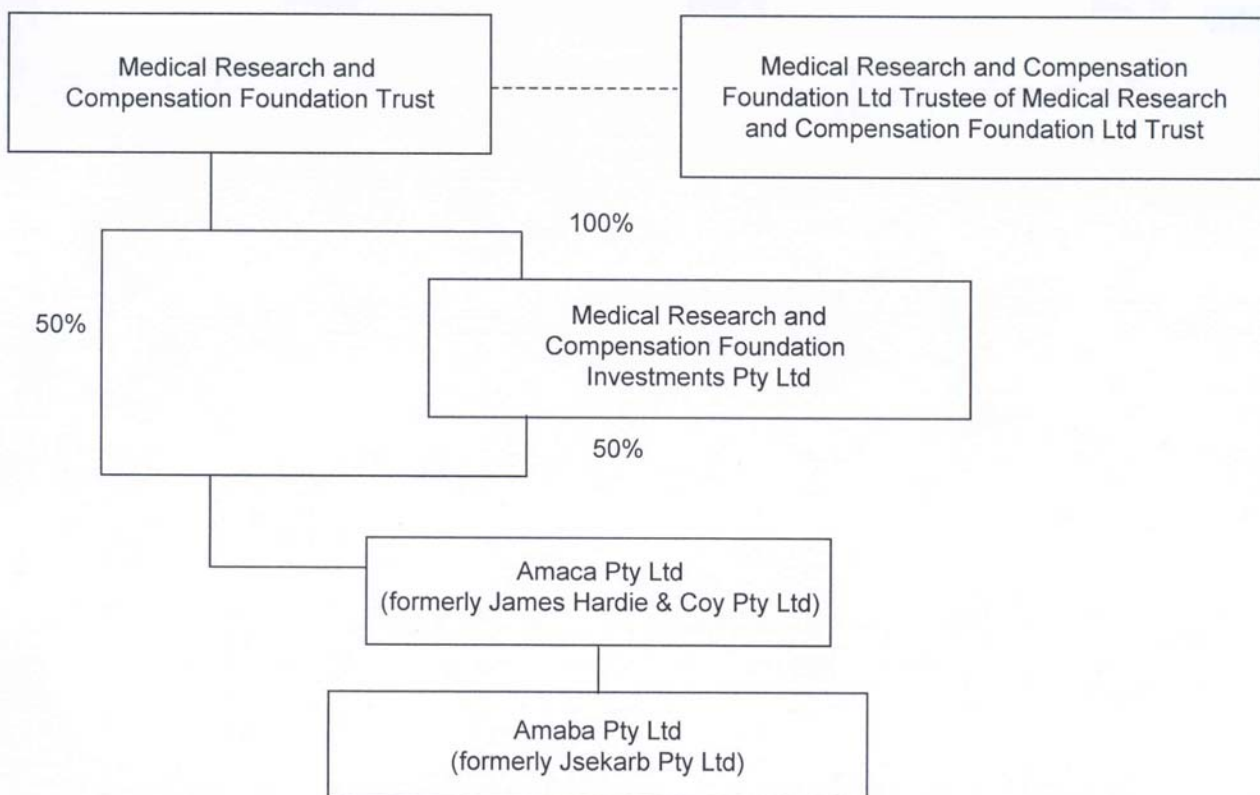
Medical Research and Compensation Foundation Trust

Medical Research and Compensation Foundation Ltd Trustee of Medical Research and Compensation Foundation Ltd Trust

100%

50%

Medical Research and Compensation Foundation Investments Pty Ltd

50%

Amaca Pty Ltd (formerly James Hardie & Coy Pty Ltd)

Amaba Pty Ltd (formerly Jsekarb Pty Ltd)